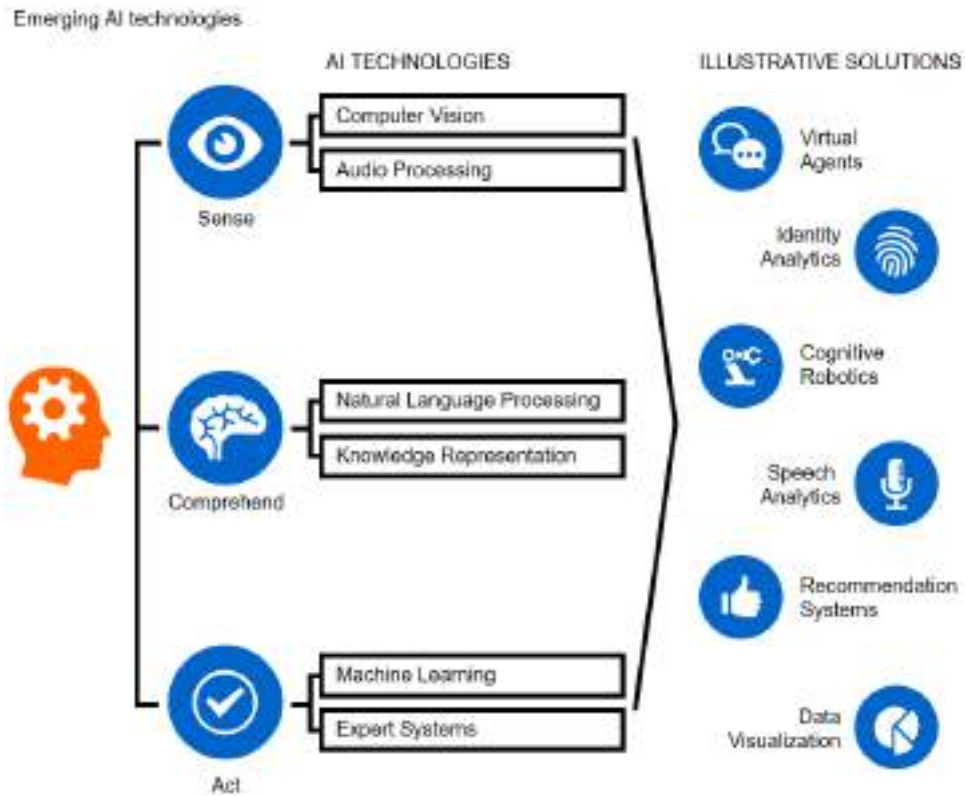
Emerging AI technologies

AI TECHNOLOGIES

ILLUSTRATIVE SOLUTIONS

Sense

Computer Vision

Audio Processing

Comprehend

Natural Language Processing

Knowledge Representation

Act

Machine Learning

Expert Systems

Virtual Agents

Identity Analytics

Cognitive Robotics

Speech Analytics

Recommendation Systems

Data Visualization